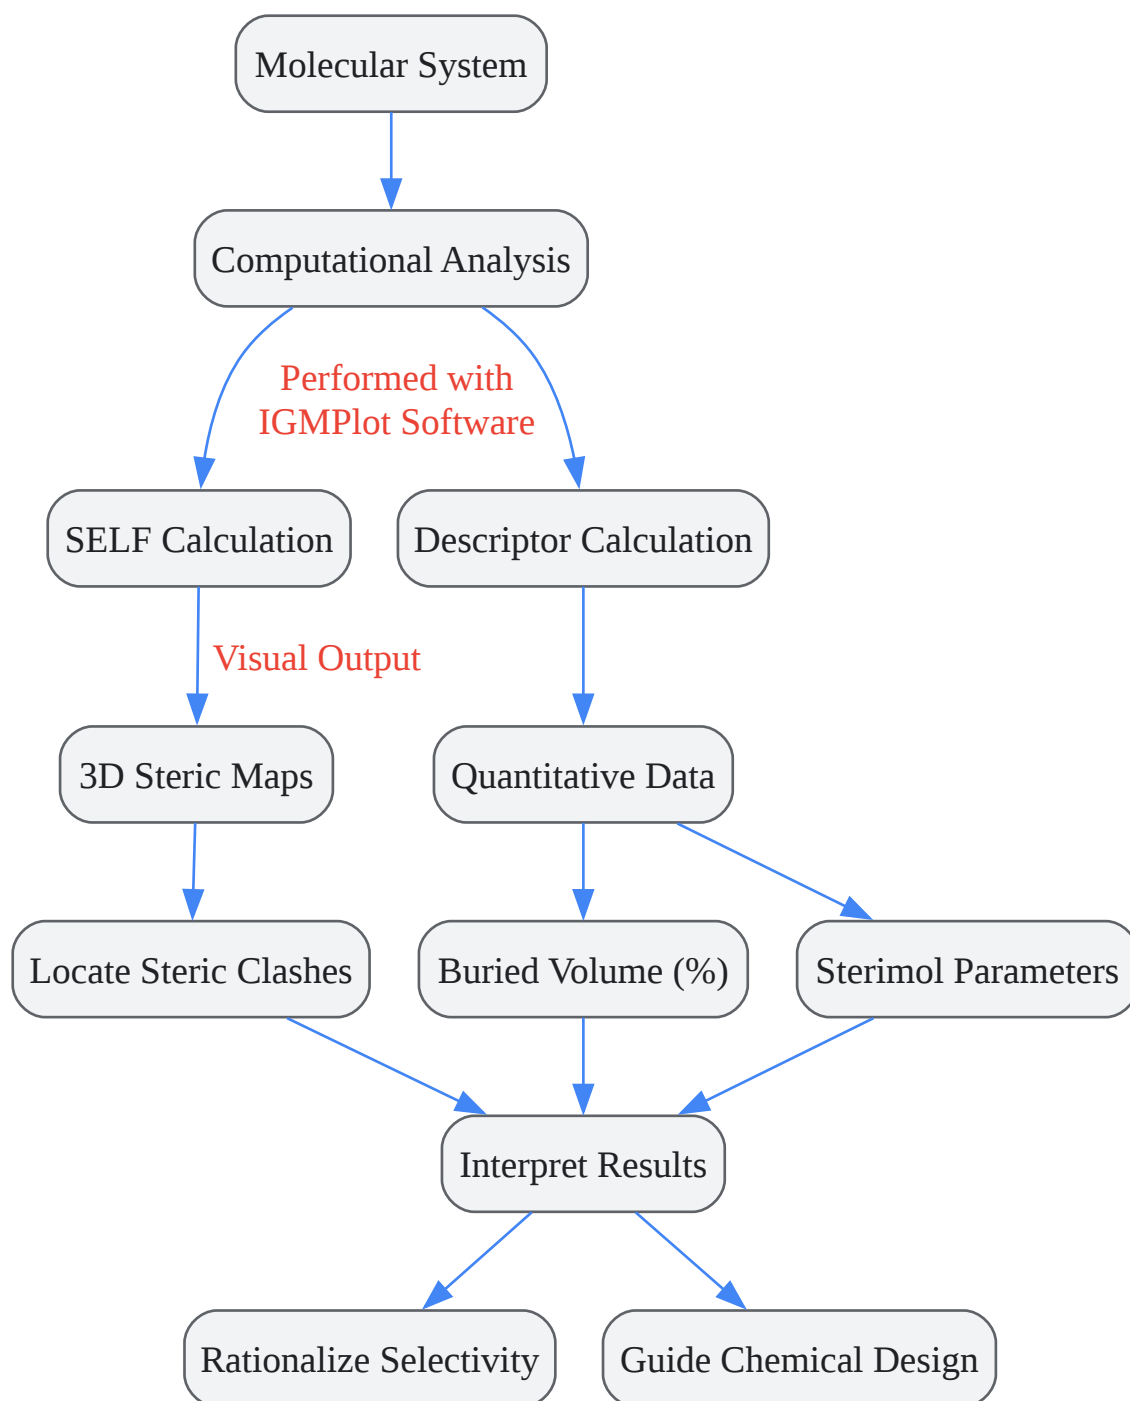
Molecular System

Computational Analysis

Performed with IGMPlot Software

SELF Calculation

Descriptor Calculation

Visual Output

3D Steric Maps

Quantitative Data

Locate Steric Clashes

Buried Volume (%)

Sterimol Parameters

Interpret Results

Rationalize Selectivity

Guide Chemical Design